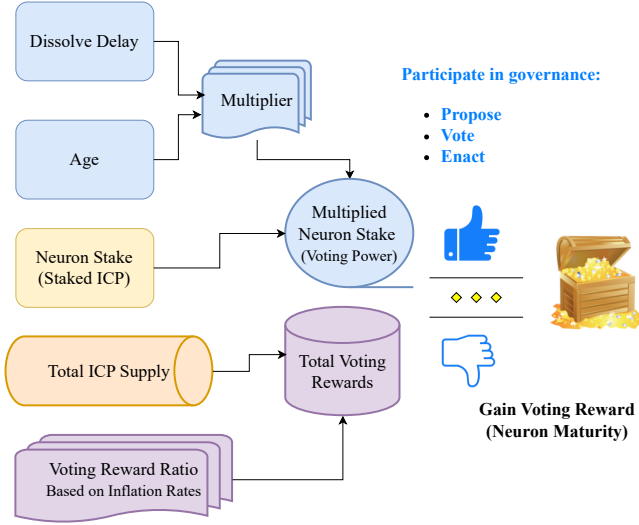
Dissolve Delay

Age

Multiplier

Participate in governance:

- Propose
- Vote
- Enact

Neuron Stake (Staked ICP)

Multiplied Neuron Stake (Voting Power)

Total ICP Supply

Total Voting Rewards

Voting Reward Ratio Based on Inflation Rates

Gain Voting Reward (Neuron Maturity)